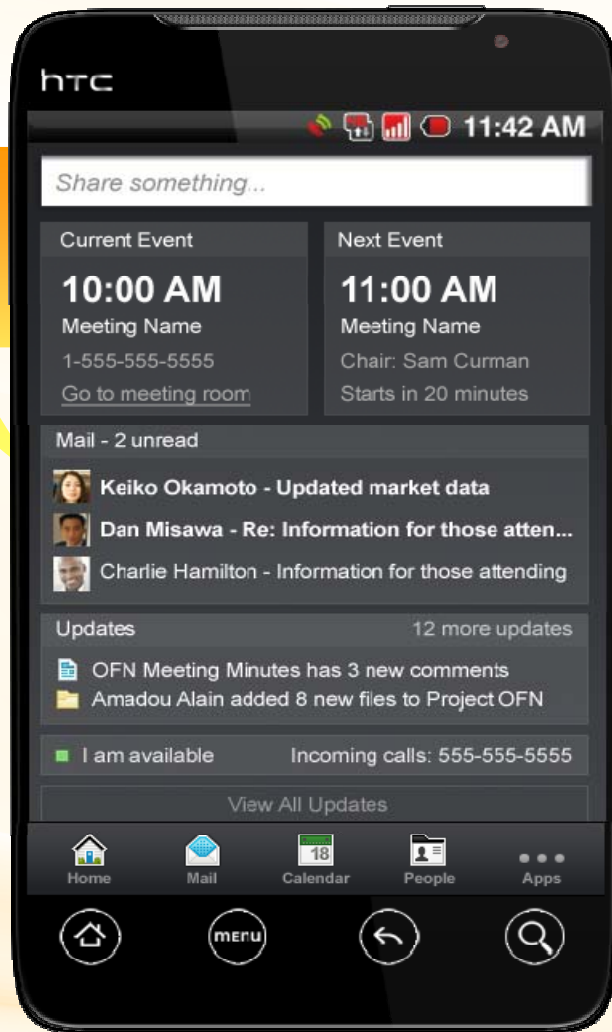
htc

11:42 AM

Share something...

Current Event
10:00 AM
Meeting Name
1-555-555-5555
Go to meeting room

Next Event
11:00 AM
Meeting Name
Chair: Sam Curman
Starts in 20 minutes

Mail - 2 unread
Keiko Okamoto - Updated market data
Dan Misawa - Re: Information for those atten...
Charlie Hamilton - Information for those attending

Updates
12 more updates
OFN Meeting Minutes has 3 new comments
Amadou Alain added 8 new files to Project OFN

I am available
Incoming calls: 555-555-5555

View All Updates

Home
Mail
18
Calendar
People
Apps

menu